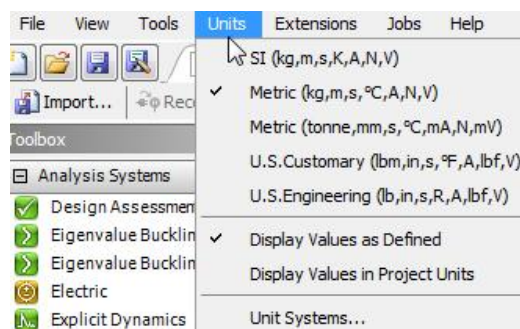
File View Tools Units Extensions Jobs Help

Import... Rec

oolbox

⊟ Analysis Systems

Design Assessmen

Eigenvalue Bucklin

Eigenvalue Bucklin

Electric

Explicit Dynamics

SI (kg,m,s,K,A,N,V)

✓ Metric (kg,m,s,°C,A,N,V)

Metric (tonne,mm,s,°C,mA,N,mV)

U.S.Customary (lbm,in,s,°F,A,lbf,V)

U.S.Engineering (lb,in,s,R,A,lbf,V)

✓ Display Values as Defined

Display Values in Project Units

Unit Systems...